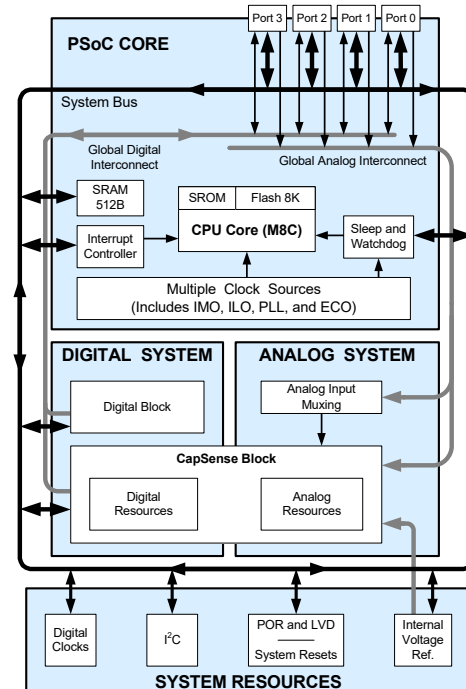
Port 3
Port 2
Port 1
Port 0

PSoC CORE

System Bus

Global Digital Interconnect

Global Analog Interconnect

SRAM 512B

SROM
Flash 8K

CPU Core (M8C)

Interrupt Controller

Sleep and Watchdog

Multiple Clock Sources (Includes IMO, ILO, PLL, and ECO)

DIGITAL SYSTEM

ANALOG SYSTEM

Digital Block

Analog Input Muxing

CapSense Block

Digital Resources

Analog Resources

Digital Clocks

I$^2$C

POR and LVD
System Resets

Internal Voltage Ref.

SYSTEM RESOURCES